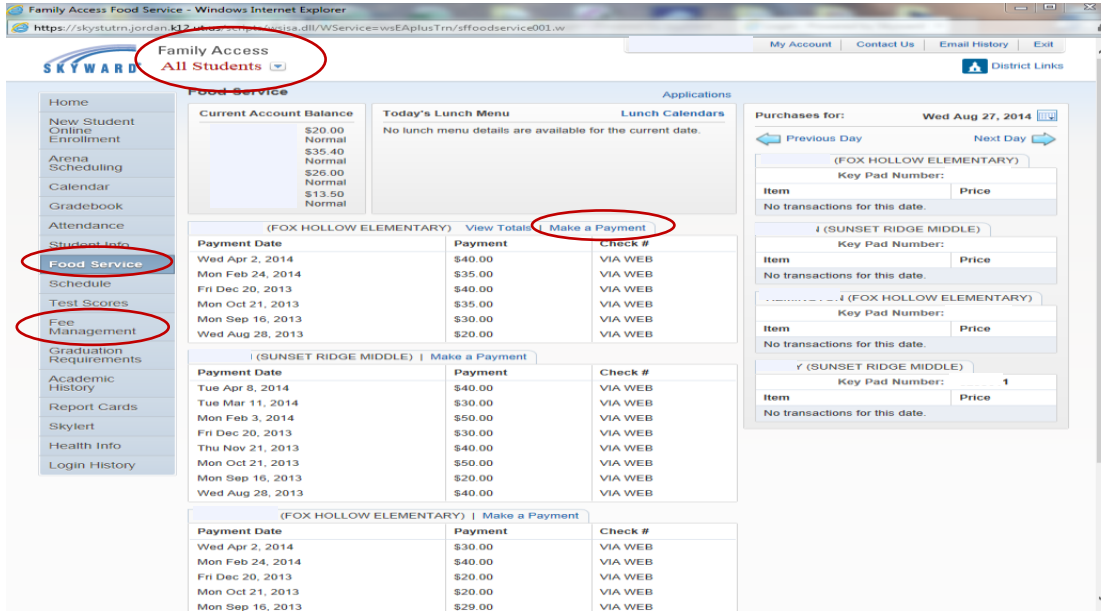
Family Access Food Service - Windows Internet Explorer

https://skystutrn.jordan.k12.ut.us/scripts/wsisa.dll/WService=wsEAplusTrn/sffoodservice001.w

SKYWARD

Family Access
All Students

My Account | Contact Us | Email History | Exit

District Links

Home
New Student Online Enrollment
Arena Scheduling
Calendar
Gradebook
Attendance
Student Info
Food Service
Schedule
Test Scores
Fee Management
Graduation Requirements
Academic History
Report Cards
Skylert
Health Info
Login History

Food Service

Applications

Current Account Balance
$20.00 Normal
$35.40 Normal
$26.00 Normal
$13.50 Normal

Today's Lunch Menu
Lunch Calendars
No lunch menu details are available for the current date.

(FOX HOLLOW ELEMENTARY) View Totals | Make a Payment

| Payment Date | Payment | Check # |
|---|---|---|
| Wed Apr 2, 2014 | $40.00 | VIA WEB |
| Mon Feb 24, 2014 | $35.00 | VIA WEB |
| Fri Dec 20, 2013 | $40.00 | VIA WEB |
| Mon Oct 21, 2013 | $35.00 | VIA WEB |
| Mon Sep 16, 2013 | $30.00 | VIA WEB |
| Wed Aug 28, 2013 | $20.00 | VIA WEB |

(SUNSET RIDGE MIDDLE) | Make a Payment

| Payment Date | Payment | Check # |
|---|---|---|
| Tue Apr 8, 2014 | $40.00 | VIA WEB |
| Tue Mar 11, 2014 | $30.00 | VIA WEB |
| Mon Feb 3, 2014 | $50.00 | VIA WEB |
| Fri Dec 20, 2013 | $30.00 | VIA WEB |
| Thu Nov 21, 2013 | $30.00 | VIA WEB |
| Mon Oct 21, 2013 | $50.00 | VIA WEB |
| Mon Sep 16, 2013 | $40.00 | VIA WEB |
| Wed Aug 28, 2013 | $20.00 | VIA WEB |

(FOX HOLLOW ELEMENTARY) | Make a Payment

| Payment Date | Payment | Check # |
|---|---|---|
| Wed Apr 2, 2014 | $30.00 | VIA WEB |
| Mon Feb 24, 2014 | $20.00 | VIA WEB |
| Fri Dec 20, 2013 | $40.00 | VIA WEB |
| Mon Oct 21, 2013 | $20.00 | VIA WEB |
| Mon Sep 16, 2013 | $29.00 | VIA WEB |

Purchases for: Wed Aug 27, 2014

Previous Day
Next Day

(FOX HOLLOW ELEMENTARY)
Key Pad Number:
| Item | Price |
|---|---|
| No transactions for this date. | |

(SUNSET RIDGE MIDDLE)
Key Pad Number:
| Item | Price |
|---|---|
| No transactions for this date. | |

(FOX HOLLOW ELEMENTARY)
Key Pad Number:
| Item | Price |
|---|---|
| No transactions for this date. | |

(SUNSET RIDGE MIDDLE)
Key Pad Number: 1
| Item | Price |
|---|---|
| No transactions for this date. | |